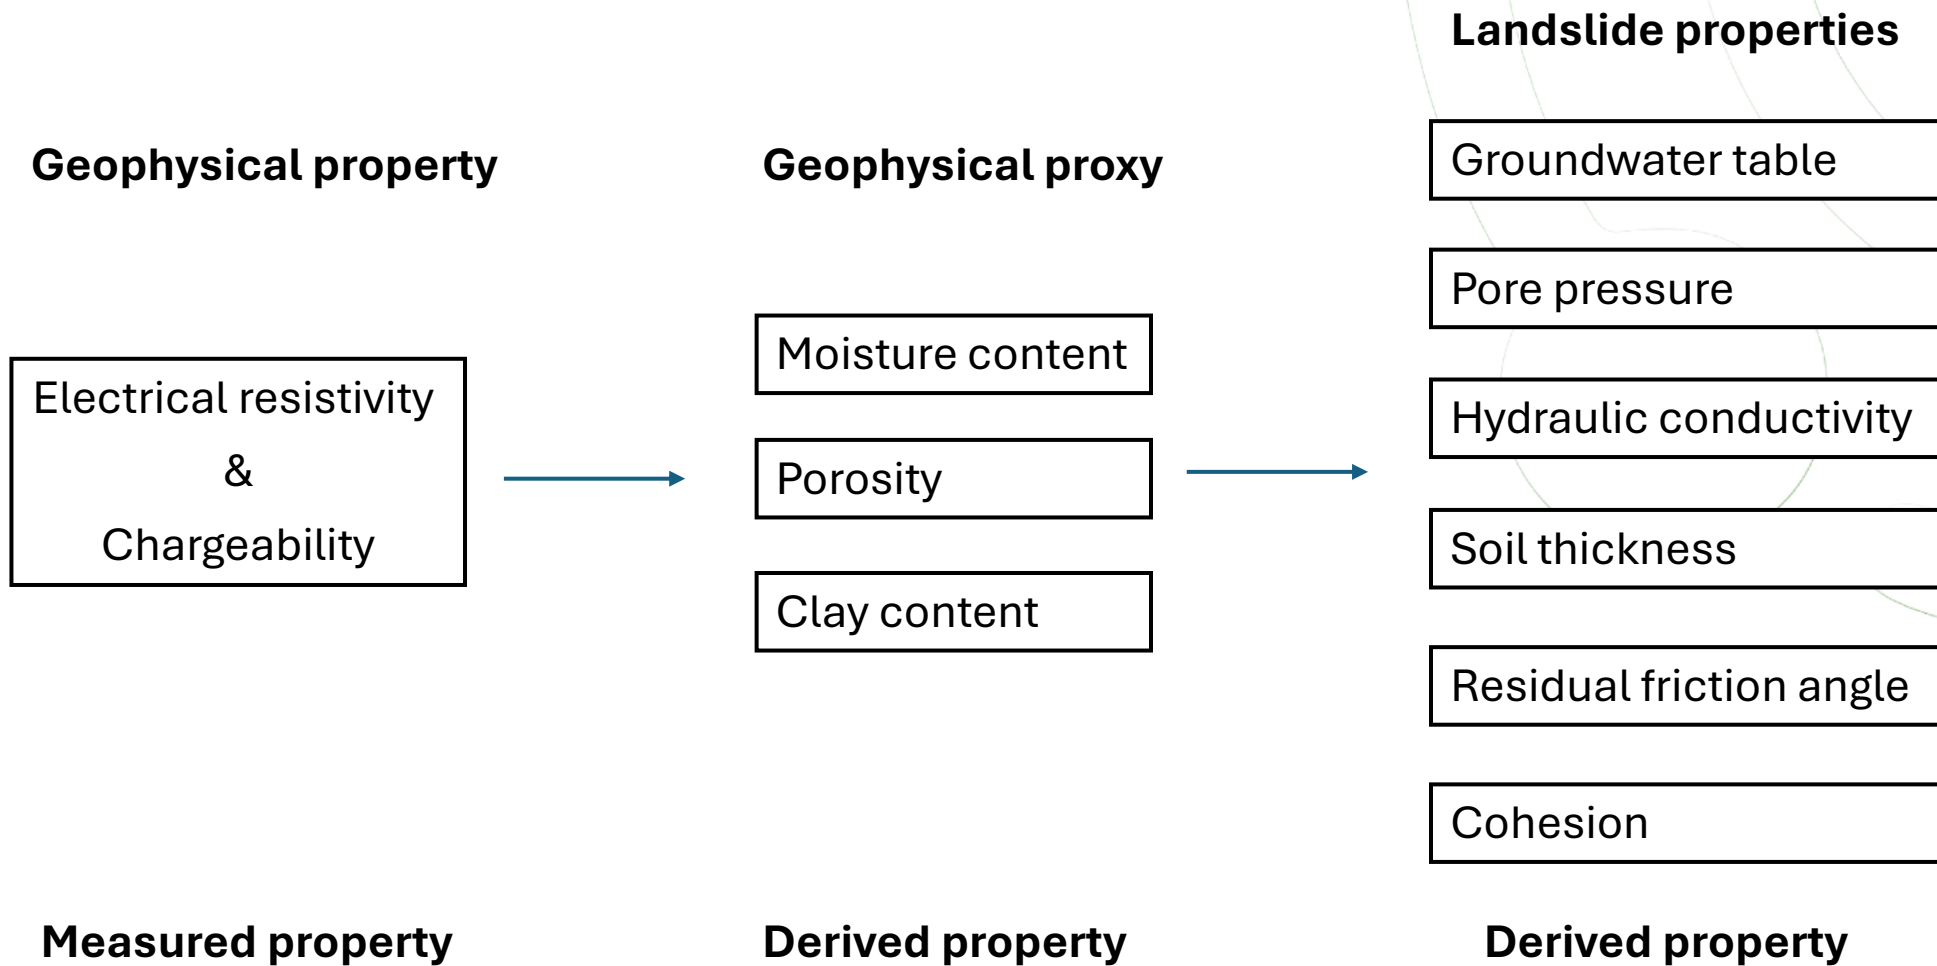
Landslide properties

Geophysical property

Geophysical proxy

Groundwater table

Pore pressure

Moisture content

Electrical resistivity
&
Chargeability

Hydraulic conductivity

Porosity

Soil thickness

Clay content

Residual friction angle

Cohesion

Measured property

Derived property

Derived property